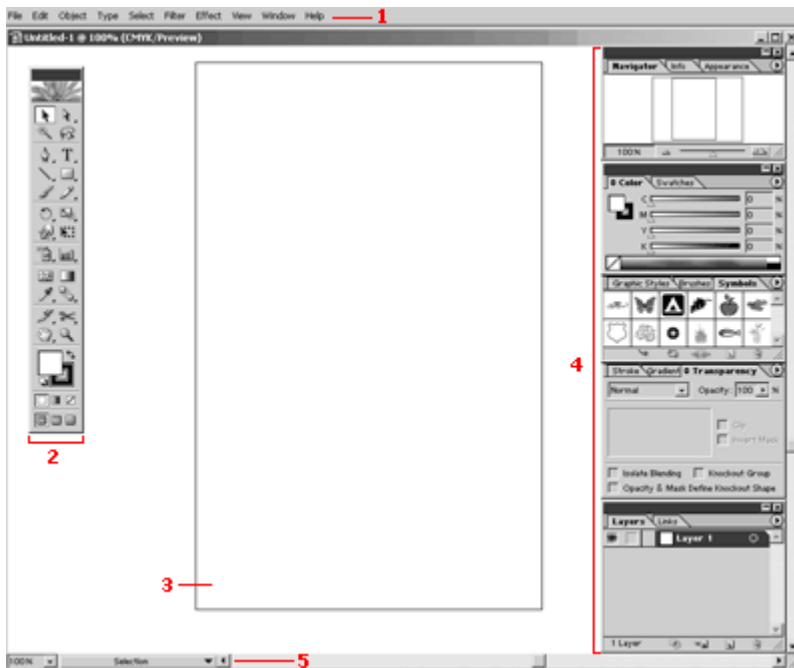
File Edit Object Type Select Filter Effect View Window Help 1

Untitled-1 @ 100% (CMYK/Preview)

Navigator Info Appearance

100%

Color Swatches

C 0 %
M 0 %
Y 0 %
K 0 %

Graphic Styles Brushes Symbols

Stroke Gradient Transparency

Normal Opacity: 100 %

Clip
Invert Mask

Isolate Blending Knockout Group
Opacity & Mask Define Knockout Shape

Layers Links

Layer 1

1 Layer

2

3

4

100% Selection 5